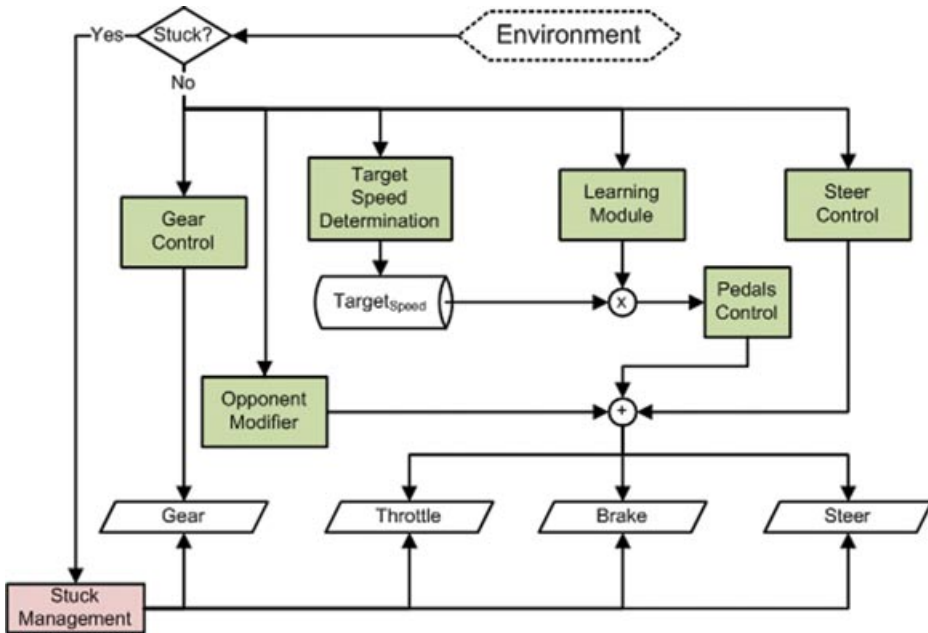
Yes

Stuck?

Environment

No

Gear Control

Target Speed Determination

Learning Module

Steer Control

$\text{Target}_{\text{Speed}}$

x

Pedals Control

Opponent Modifier

+

Gear

Throttle

Brake

Steer

Stuck Management